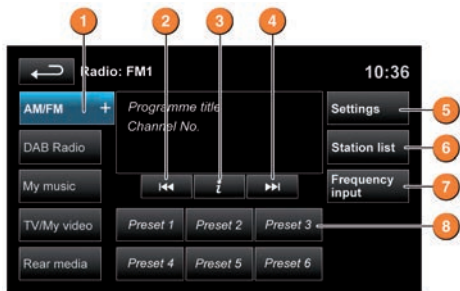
1 2 3 4

Radio: FM1

10:36

AM/FM +

Programme title

Channel No.

Settings 5

DAB Radio

Station list 6

My music

⏮ i ⏭

Frequency input 7

TV/My video

Preset 1

Preset 2

Preset 3

8

Rear media

Preset 4

Preset 5

Preset 6